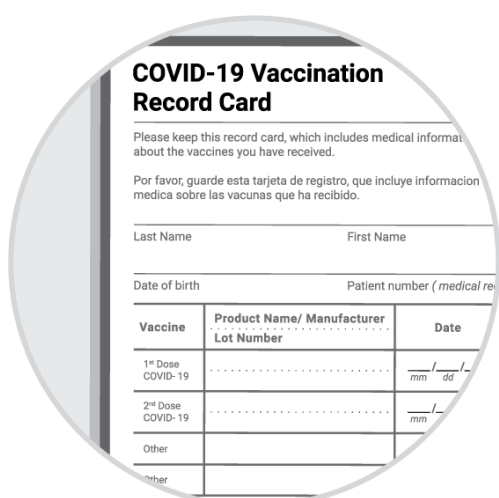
COVID-19 Vaccination Record Card

Please keep this record card, which includes medical informat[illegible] about the vaccines you have received.

Por favor, guarde esta tarjeta de registro, que incluye informacion medica sobre las vacunas que ha recibido.

Last Name First Name

Date of birth Patient number ( medical re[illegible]

| Vaccine | Product Name/ Manufacturer Lot Number | Date |
|---|---|---|
| 1st Dose COVID- 19 | | \_\_/\_\_/\_ mm dd |
| 2nd Dose COVID- 19 | | \_\_/\_ mm |
| Other | | |
| Other | | |